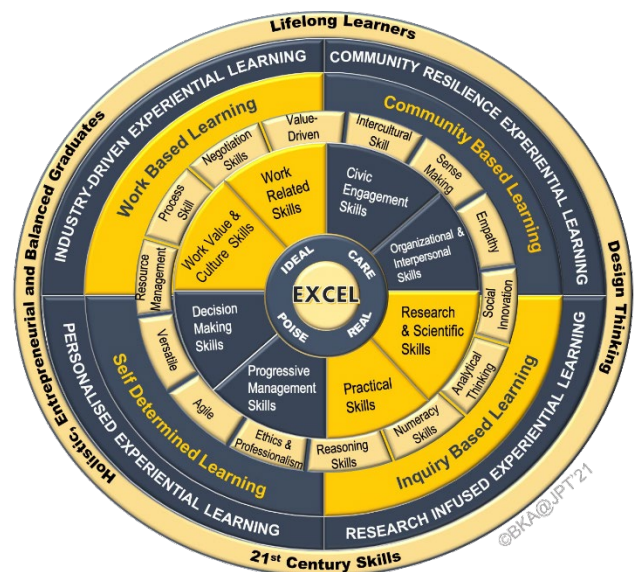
Lifelong Learners

Design Thinking

21st Century Skills

Holistic, Entrepreneurial and Balanced Graduates

INDUSTRY-DRIVEN EXPERIENTIAL LEARNING

COMMUNITY RESILIENCE EXPERIENTIAL LEARNING

RESEARCH INFUSED EXPERIENTIAL LEARNING

PERSONALISED EXPERIENTIAL LEARNING

Work Based Learning

Community Based Learning

Inquiry Based Learning

Self Determined Learning

Value-Driven

Intercultural Skill

Sense Making

Empathy

Social Innovation

Analytical Thinking

Numeracy Skills

Reasoning Skills

Ethics & Professionalism

Agile

Versatile

Resource Management

Process Skill

Negotiation Skills

Work Related Skills

Civic Engagement Skills

Organizational & Interpersonal Skills

Research & Scientific Skills

Practical Skills

Progressive Management Skills

Decision Making Skills

Work Value & Culture Skills

IDEAL

CARE

REAL

POISE

EXCEL

©BKA@JPT'21